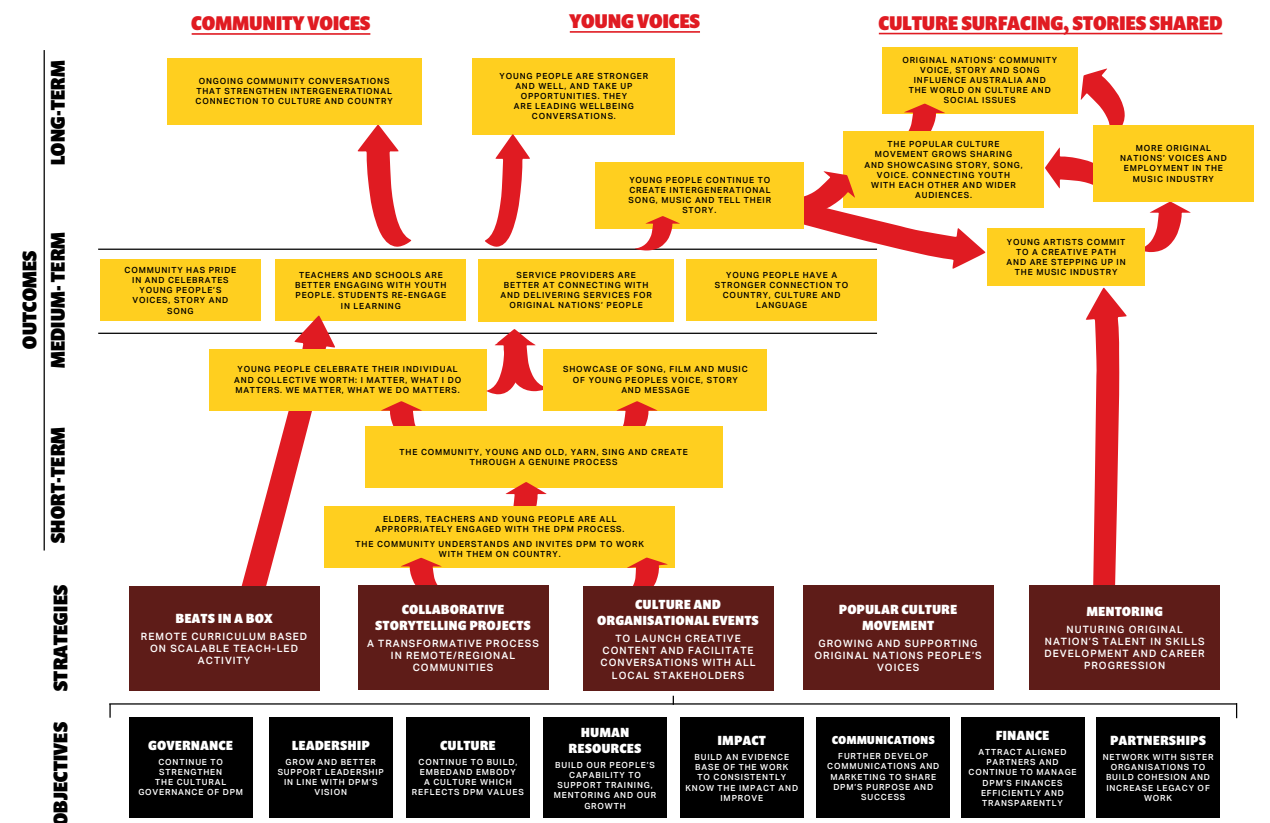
COMMUNITY VOICES

YOUNG VOICES

CULTURE SURFACING, STORIES SHARED

OUTCOMES

LONG-TERM

ONGOING COMMUNITY CONVERSATIONS THAT STRENGTHEN INTERGENERATIONAL CONNECTION TO CULTURE AND COUNTRY

YOUNG PEOPLE ARE STRONGER AND WELL, AND TAKE UP OPPORTUNITIES. THEY ARE LEADING WELLBEING CONVERSATIONS.

ORIGINAL NATIONS' COMMUNITY VOICE, STORY AND SONG INFLUENCE AUSTRALIA AND THE WORLD ON CULTURE AND SOCIAL ISSUES

THE POPULAR CULTURE MOVEMENT GROWS SHARING AND SHOWCASING STORY, SONG, VOICE. CONNECTING YOUTH WITH EACH OTHER AND WIDER AUDIENCES.

MORE ORIGINAL NATIONS' VOICES AND EMPLOYMENT IN THE MUSIC INDUSTRY

YOUNG PEOPLE CONTINUE TO CREATE INTERGENERATIONAL SONG, MUSIC AND TELL THEIR STORY.

YOUNG ARTISTS COMMIT TO A CREATIVE PATH AND ARE STEPPING UP IN THE MUSIC INDUSTRY

MEDIUM-TERM

COMMUNITY HAS PRIDE IN AND CELEBRATES YOUNG PEOPLE'S VOICES, STORY AND SONG

TEACHERS AND SCHOOLS ARE BETTER ENGAGING WITH YOUTH PEOPLE. STUDENTS RE-ENGAGE IN LEARNING

SERVICE PROVIDERS ARE BETTER AT CONNECTING WITH AND DELIVERING SERVICES FOR ORIGINAL NATIONS' PEOPLE

YOUNG PEOPLE HAVE A STRONGER CONNECTION TO COUNTRY, CULTURE AND LANGUAGE

SHORT-TERM

YOUNG PEOPLE CELEBRATE THEIR INDIVIDUAL AND COLLECTIVE WORTH: I MATTER, WHAT I DO MATTERS. WE MATTER, WHAT WE DO MATTERS.

SHOWCASE OF SONG, FILM AND MUSIC OF YOUNG PEOPLES VOICE, STORY AND MESSAGE

THE COMMUNITY, YOUNG AND OLD, YARN, SING AND CREATE THROUGH A GENUINE PROCESS

ELDERS, TEACHERS AND YOUNG PEOPLE ARE ALL APPROPRIATELY ENGAGED WITH THE DPM PROCESS.

THE COMMUNITY UNDERSTANDS AND INVITES DPM TO WORK WITH THEM ON COUNTRY.

STRATEGIES

BEATS IN A BOX
REMOTE CURRICULUM BASED ON SCALABLE TEACH-LED ACTIVITY

COLLABORATIVE STORYTELLING PROJECTS
A TRANSFORMATIVE PROCESS IN REMOTE/REGIONAL COMMUNITIES

CULTURE AND ORGANISATIONAL EVENTS
TO LAUNCH CREATIVE CONTENT AND FACILITATE CONVERSATIONS WITH ALL LOCAL STAKEHOLDERS

POPULAR CULTURE MOVEMENT
GROWING AND SUPPORTING ORIGINAL NATIONS PEOPLE'S VOICES

MENTORING
NUTURING ORIGINAL NATION'S TALENT IN SKILLS DEVELOPMENT AND CAREER PROGRESSION

OBJECTIVES

GOVERNANCE
CONTINUE TO STRENGTHEN THE CULTURAL GOVERNANCE OF DPM

LEADERSHIP
GROW AND BETTER SUPPORT LEADERSHIP IN LINE WITH DPM'S VISION

CULTURE
CONTINUE TO BUILD, EMBEDAND EMBODY A CULTURE WHICH REFLECTS DPM VALUES

HUMAN RESOURCES
BUILD OUR PEOPLE'S CAPABILITY TO SUPPORT TRAINING, MENTORING AND OUR GROWTH

IMPACT
BUILD AN EVIDENCE BASE OF THE WORK TO CONSISTENTLY KNOW THE IMPACT AND IMPROVE

COMMUNICATIONS
FURTHER DEVELOP COMMUNICATIONS AND MARKETING TO SHARE DPM'S PURPOSE AND SUCCESS

FINANCE
ATTRACT ALIGNED PARTNERS AND CONTINUE TO MANAGE DPM'S FINANCES EFFICIENTLY AND TRANSPARENTLY

PARTNERSHIPS
NETWORK WITH SISTER ORGANISATIONS TO BUILD COHESION AND INCREASE LEGACY OF WORK